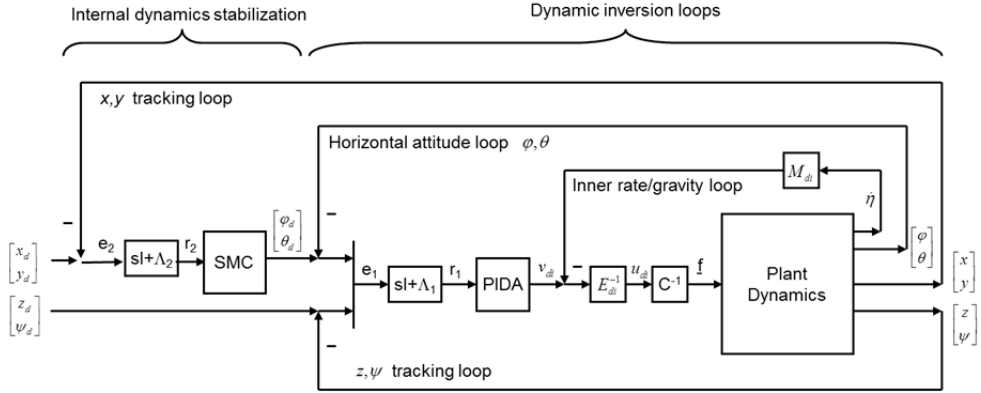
Internal dynamics stabilization

Dynamic inversion loops

$x,y$ tracking loop

Horizontal attitude loop $\varphi, \theta$

$M_{di}$

Inner rate/gravity loop

$\dot{\eta}$

–

–

–

–

$\begin{bmatrix} x_d \\ y_d \end{bmatrix}$

$e_2$

$sI+\Lambda_2$

$r_2$

SMC

$\begin{bmatrix} \varphi_d \\ \theta_d \end{bmatrix}$

$e_1$

$sI+\Lambda_1$

$r_1$

PIDA

$v_{di}$

$E_{di}^{-1}$

$u_{di}$

$C^{-1}$

$\underline{f}$

Plant Dynamics

$\begin{bmatrix} \varphi \\ \theta \end{bmatrix}$

$\begin{bmatrix} x \\ y \end{bmatrix}$

$\begin{bmatrix} z_d \\ \psi_d \end{bmatrix}$

$\begin{bmatrix} z \\ \psi \end{bmatrix}$

$z,\psi$ tracking loop